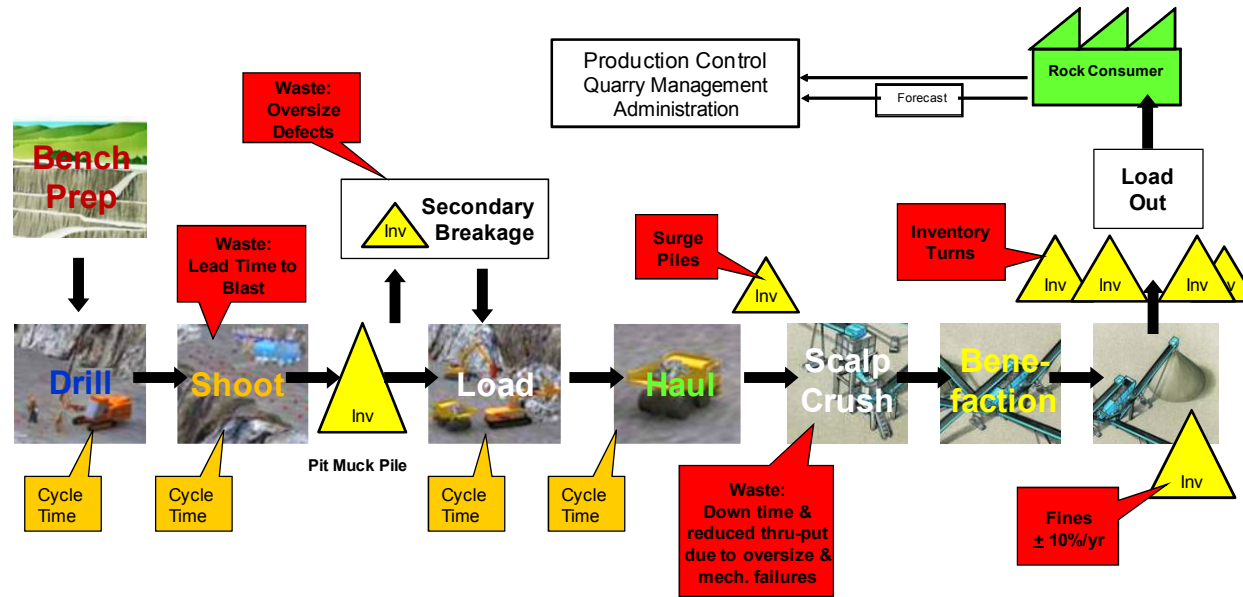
Production Control
Quarry Management
Administration

Forecast

Rock Consumer

Waste:
Oversize
Defects

Bench
Prep

Inv

Secondary
Breakage

Load
Out

Waste:
Lead Time to
Blast

Surge
Piles

Inv

Inventory
Turns

Inv

Inv

Inv

Inv

Drill

Shoot

Inv

Load

Haul

Scalp
Crush

Bene-
faction

Pit Muck Pile

Cycle
Time

Cycle
Time

Cycle
Time

Cycle
Time

Waste:
Down time &
reduced thru-put
due to oversize &
mech. failures

Inv

Fines
± 10%/yr